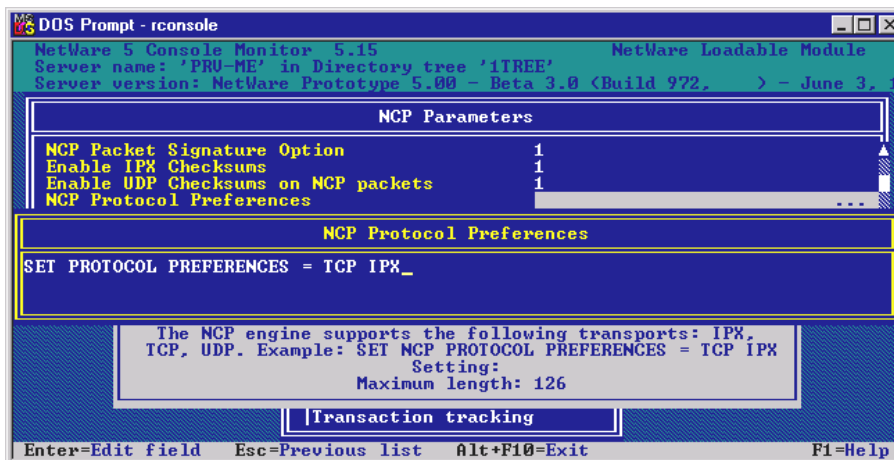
MS DOS Prompt - rconsole

NetWare 5 Console Monitor 5.15 NetWare Loadable Module
Server name: 'PRV-ME' in Directory tree '1TREE'
Server version: NetWare Prototype 5.00 - Beta 3.0 (Build 972, ) - June 3, 1

NCP Parameters

NCP Packet Signature Option 1
Enable IPX Checksums 1
Enable UDP Checksums on NCP packets 1
NCP Protocol Preferences ...

NCP Protocol Preferences

SET PROTOCOL PREFERENCES = TCP IPX_

The NCP engine supports the following transports: IPX, TCP, UDP. Example: SET NCP PROTOCOL PREFERENCES = TCP IPX
Setting:
Maximum length: 126

Transaction tracking

Enter=Edit field Esc=Previous list Alt+F10=Exit F1=Help